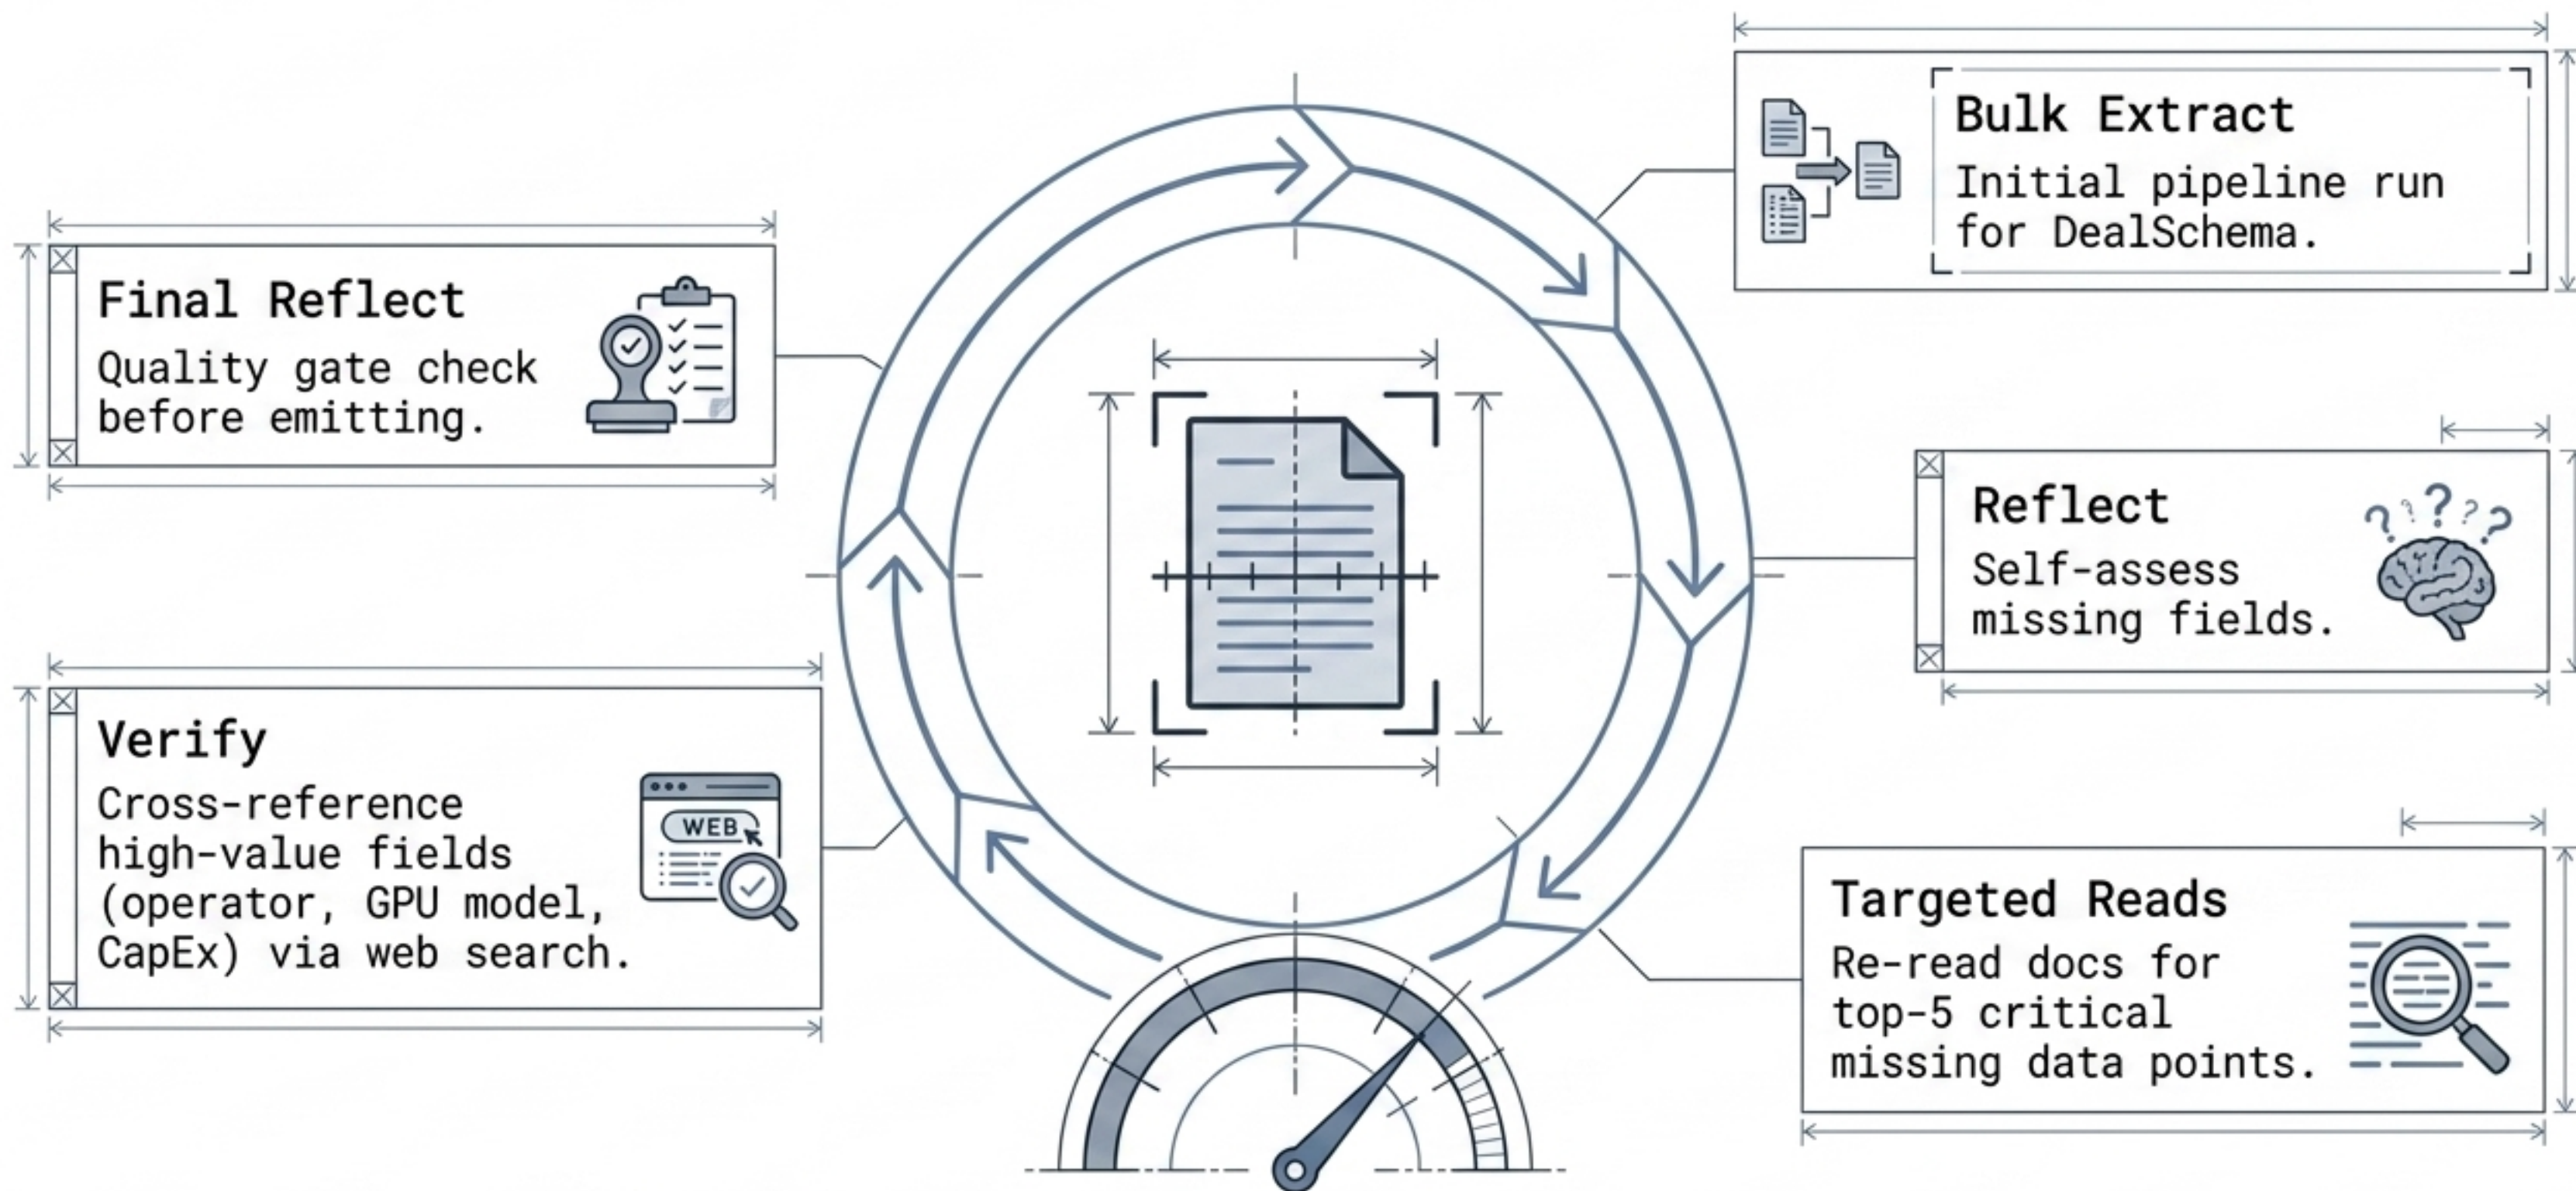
Bulk Extract
Initial pipeline run for DealSchema.

Final Reflect
Quality gate check before emitting.

Reflect
Self-assess missing fields.

Verify
Cross-reference high-value fields (operator, GPU model, CapEx) via web search.

WEB

Targeted Reads
Re-read docs for top-5 critical missing data points.